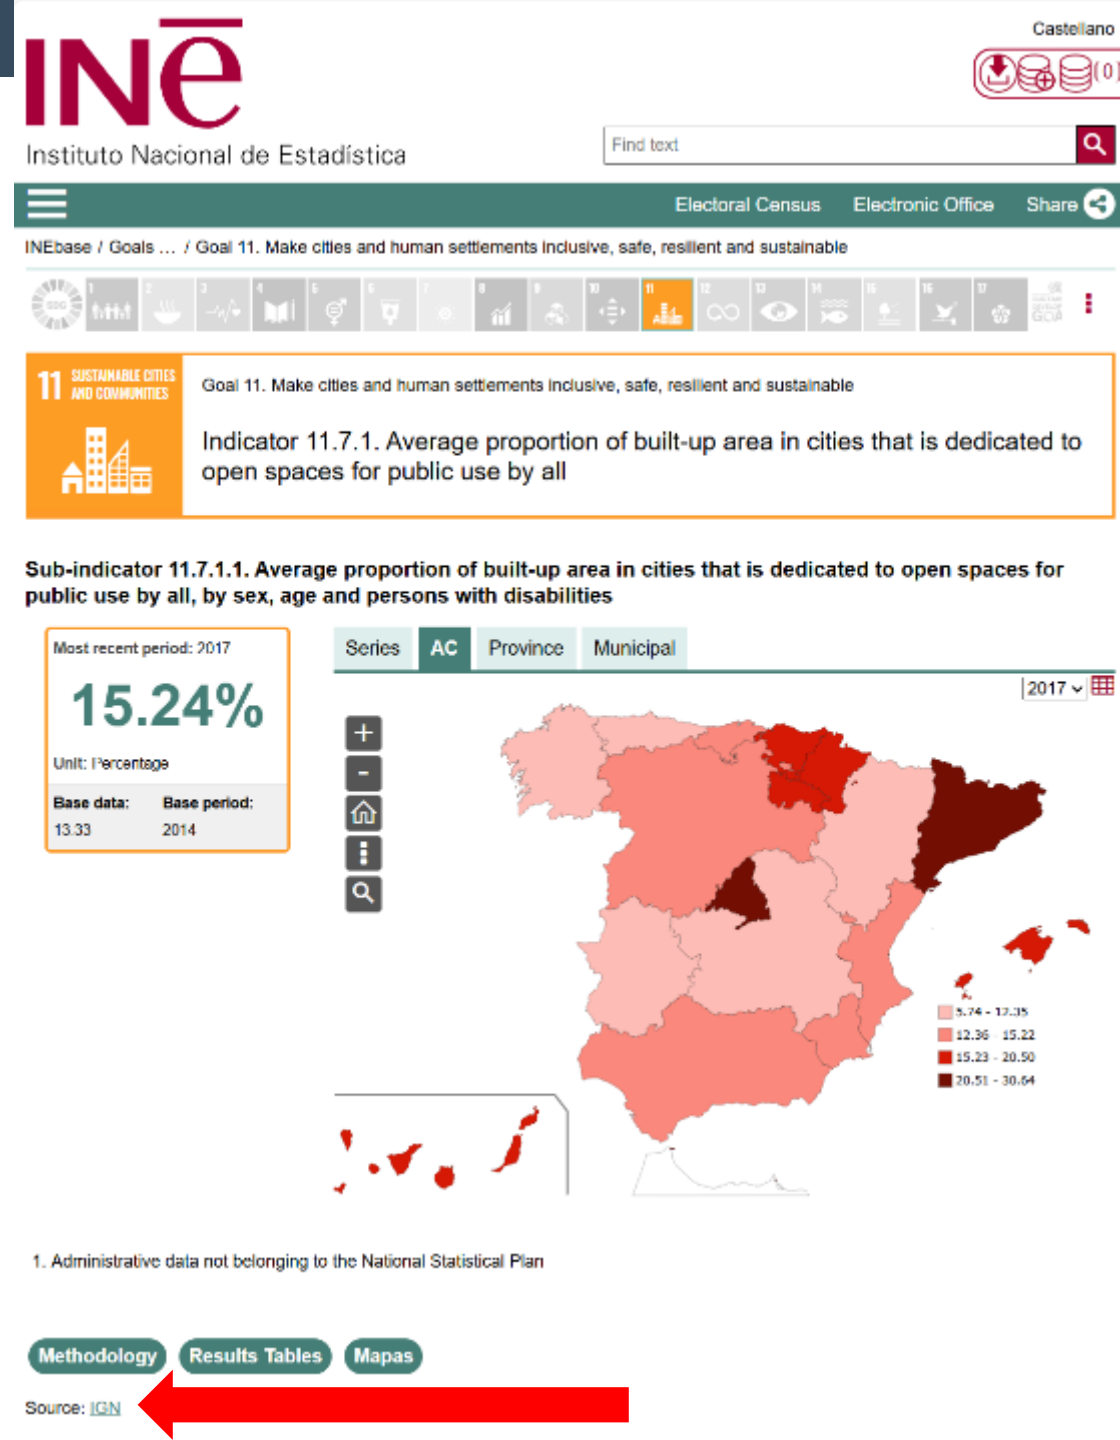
INE
Instituto Nacional de Estadística

Castellano

(0)

Find text

Electoral Census Electronic Office Share

INEbase / Goals ... / Goal 11. Make cities and human settlements inclusive, safe, resilient and sustainable

11 SUSTAINABLE CITIES AND COMMUNITIES

Goal 11. Make cities and human settlements inclusive, safe, resilient and sustainable

Indicator 11.7.1. Average proportion of built-up area in cities that is dedicated to open spaces for public use by all

Sub-indicator 11.7.1.1. Average proportion of built-up area in cities that is dedicated to open spaces for public use by all, by sex, age and persons with disabilities

Most recent period: 2017

15.24%

Unit: Percentage

| Base data: | Base period: |
|---|---|
| 13.33 | 2014 |

Series AC Province Municipal

2017

5.74 - 12.35
12.36 - 15.22
15.23 - 20.50
20.51 - 30.64

1. Administrative data not belonging to the National Statistical Plan

Methodology Results Tables Mapas

Source: IGN